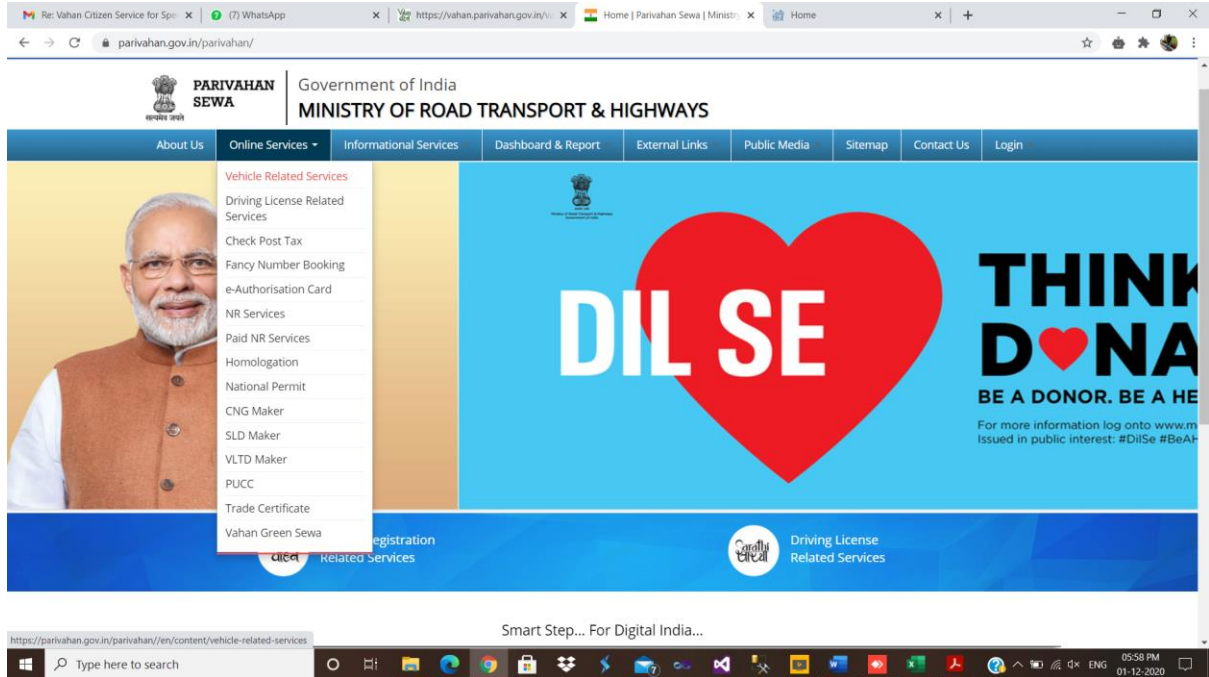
Re: Vahan Citizen Service for Spe ×
(7) WhatsApp ×
https://vahan.parivahan.gov.in/va ×
Home | Parivahan Sewa | Ministr ×
Home ×
+

parivahan.gov.in/parivahan/

PARIVAHAN SEWA
सत्यमेव जयते
Government of India
MINISTRY OF ROAD TRANSPORT & HIGHWAYS

About Us
Online Services ▾
Informational Services
Dashboard & Report
External Links
Public Media
Sitemap
Contact Us
Login

Vehicle Related Services
Driving License Related Services
Check Post Tax
Fancy Number Booking
e-Authorisation Card
NR Services
Paid NR Services
Homologation
National Permit
CNG Maker
SLD Maker
VLTD Maker
PUCC
Trade Certificate
Vahan Green Sewa

DIL SE

THINK
D♥NA
BE A DONOR. BE A HE
For more information log onto www.m
Issued in public interest: #DilSe #BeAH

वाहन
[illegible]egistration
Related Services

सारथी
Driving License
Related Services

Smart Step... For Digital India...

https://parivahan.gov.in/parivahan//en/content/vehicle-related-services

Type here to search
ENG
05:58 PM
01-12-2020